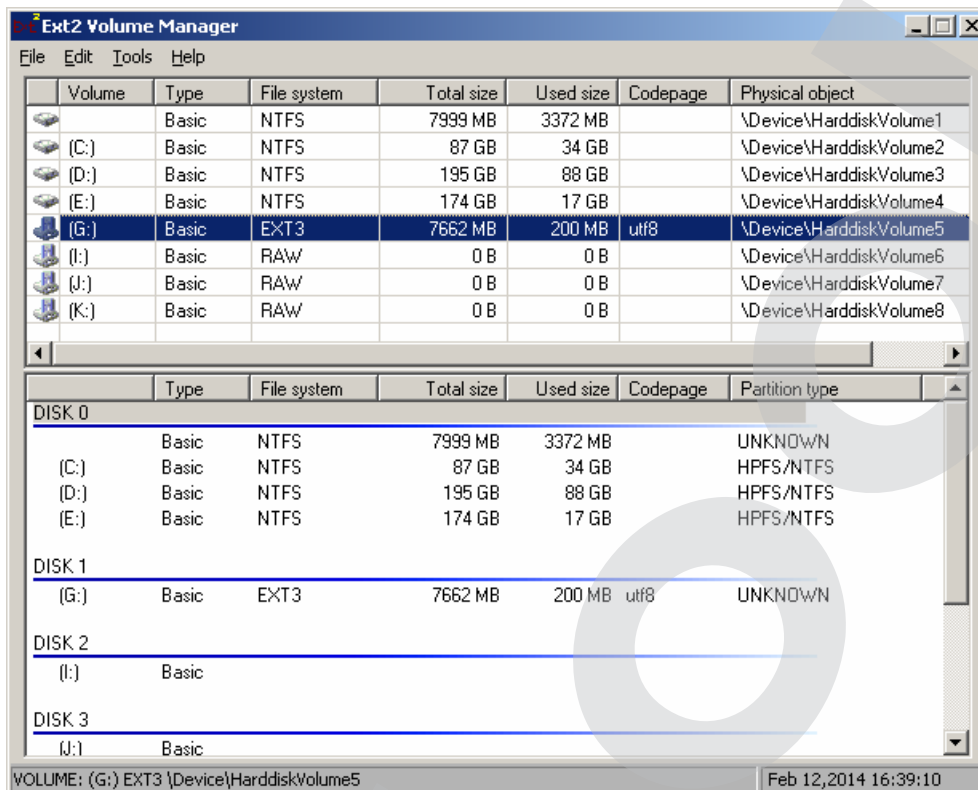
Ext2 Volume Manager

File Edit Tools Help

| Volume | Type | File system | Total size | Used size | Codepage | Physical object |
|---|---|---|---|---|---|---|
| | Basic | NTFS | 7999 MB | 3372 MB | | \Device\HarddiskVolume1 |
| (C:) | Basic | NTFS | 87 GB | 34 GB | | \Device\HarddiskVolume2 |
| (D:) | Basic | NTFS | 195 GB | 88 GB | | \Device\HarddiskVolume3 |
| (E:) | Basic | NTFS | 174 GB | 17 GB | | \Device\HarddiskVolume4 |
| (G:) | Basic | EXT3 | 7662 MB | 200 MB | utf8 | \Device\HarddiskVolume5 |
| (I:) | Basic | RAW | 0 B | 0 B | | \Device\HarddiskVolume6 |
| (J:) | Basic | RAW | 0 B | 0 B | | \Device\HarddiskVolume7 |
| (K:) | Basic | RAW | 0 B | 0 B | | \Device\HarddiskVolume8 |

| | Type | File system | Total size | Used size | Codepage | Partition type |
|---|---|---|---|---|---|---|
| DISK 0 | | | | | | |
| | Basic | NTFS | 7999 MB | 3372 MB | | UNKNOWN |
| (C:) | Basic | NTFS | 87 GB | 34 GB | | HPFS/NTFS |
| (D:) | Basic | NTFS | 195 GB | 88 GB | | HPFS/NTFS |
| (E:) | Basic | NTFS | 174 GB | 17 GB | | HPFS/NTFS |
| DISK 1 | | | | | | |
| (G:) | Basic | EXT3 | 7662 MB | 200 MB | utf8 | UNKNOWN |
| DISK 2 | | | | | | |
| (I:) | Basic | | | | | |
| DISK 3 | | | | | | |
| (J:) | Basic | | | | | |

VOLUME: (G:) EXT3 \Device\HarddiskVolume5 | Feb 12,2014 16:39:10